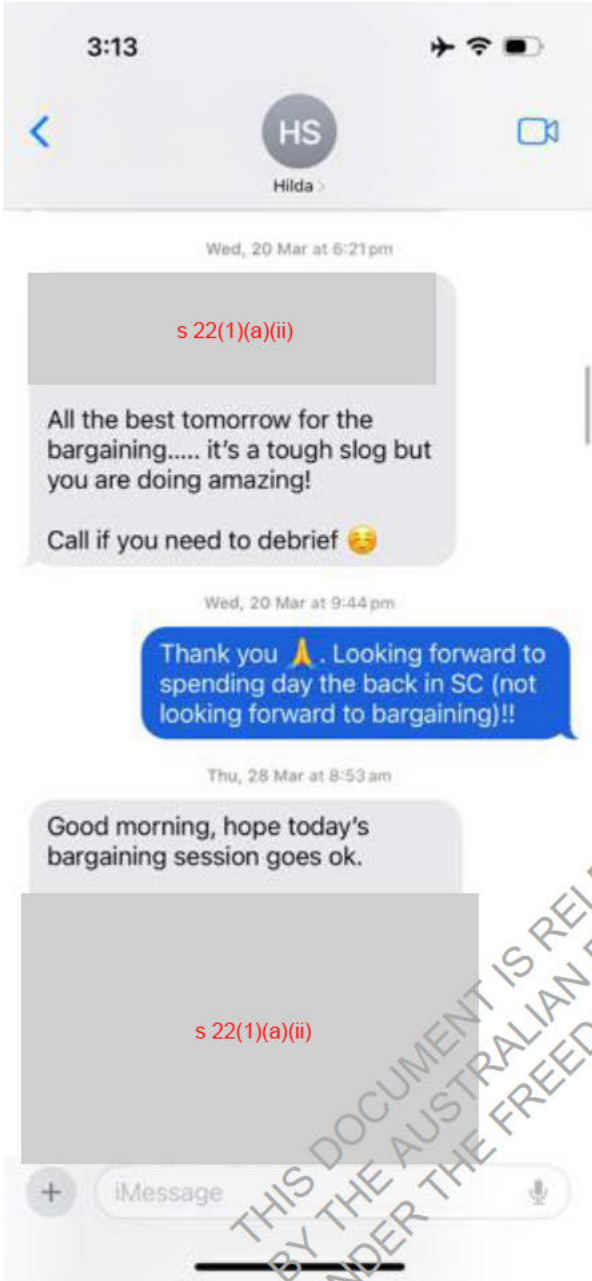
3:13

HS
Hilda >

Wed, 20 Mar at 6:21 pm

s 22(1)(a)(ii)

All the best tomorrow for the bargaining..... it's a tough slog but you are doing amazing!

Call if you need to debrief 🥲

Wed, 20 Mar at 9:44 pm

Thank you 🙏. Looking forward to spending day the back in SC (not looking forward to bargaining)!!

Thu, 28 Mar at 8:53 am

Good morning, hope today's bargaining session goes ok.

s 22(1)(a)(ii)

iMessage

THIS DOCUMENT IS RE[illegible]
BY THE AUSTRALIAN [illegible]
UNDER THE FREED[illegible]